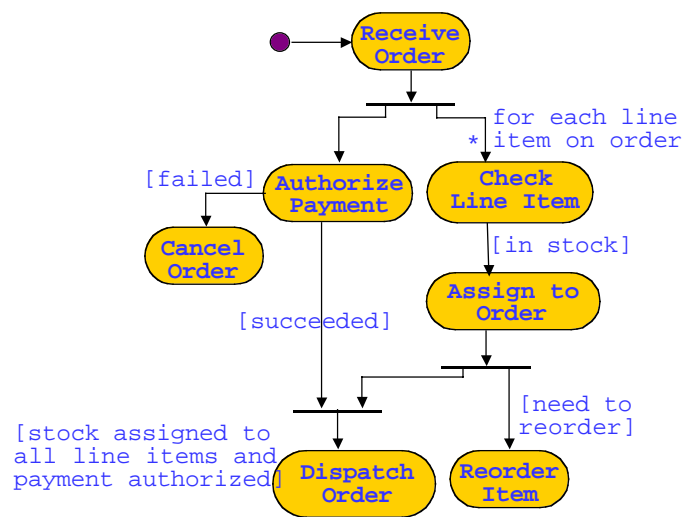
Receive Order

for each line item on order
*

[failed]

Authorize Payment

Check Line Item

Cancel Order

[in stock]

Assign to Order

[succeeded]

[need to reorder]

[stock assigned to all line items and payment authorized]

Dispatch Order

Reorder Item